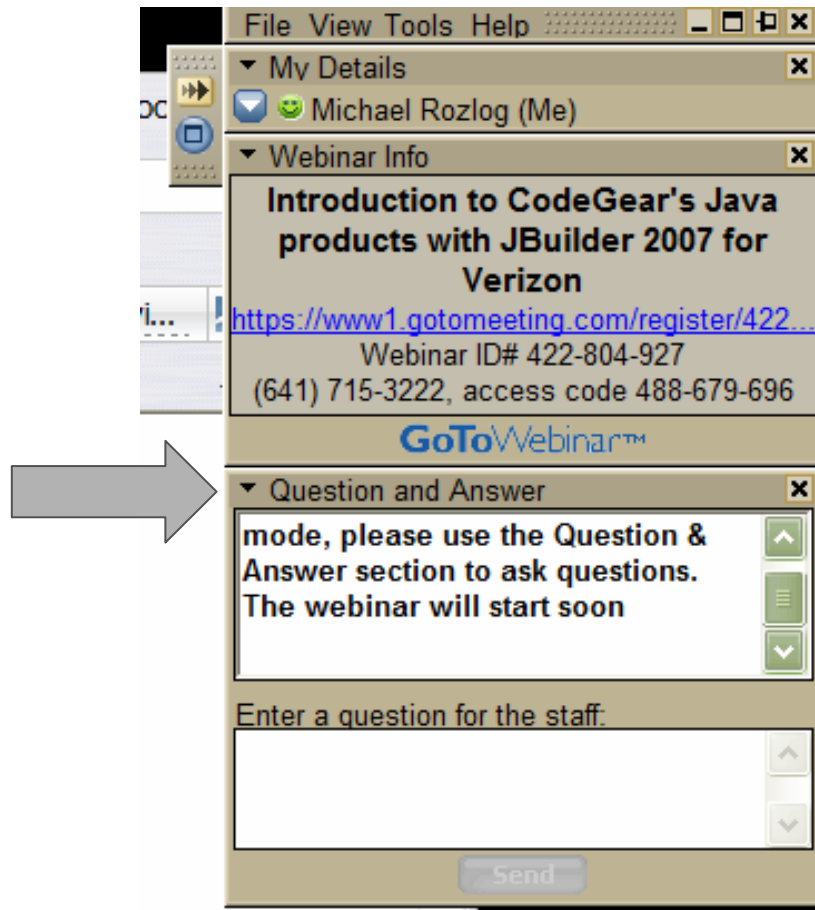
File View Tools Help

My Details

Michael Rozlog (Me)

Webinar Info

Introduction to CodeGear's Java products with JBuilder 2007 for Verizon

https://www1.gotomeeting.com/register/422...

Webinar ID# 422-804-927

(641) 715-3222, access code 488-679-696

GoToWebinar™

Question and Answer

mode, please use the Question & Answer section to ask questions. The webinar will start soon

Enter a question for the staff:

Send